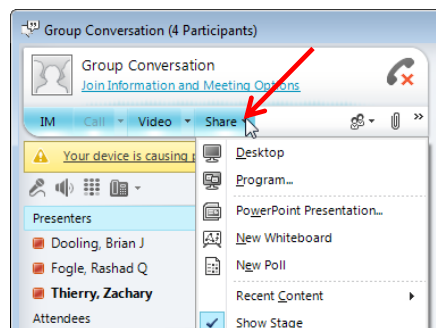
Group Conversation (4 Participants)

Group Conversation
Join Information and Meeting Options

IM
Call
Video
Share

Your device is causing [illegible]

Presenters
Dooling, Brian J
Fogle, Rashad Q
Thierry, Zachary
Attendees

Desktop
Program...
PowerPoint Presentation...
New Whiteboard
New Poll
Recent Content
Show Stage